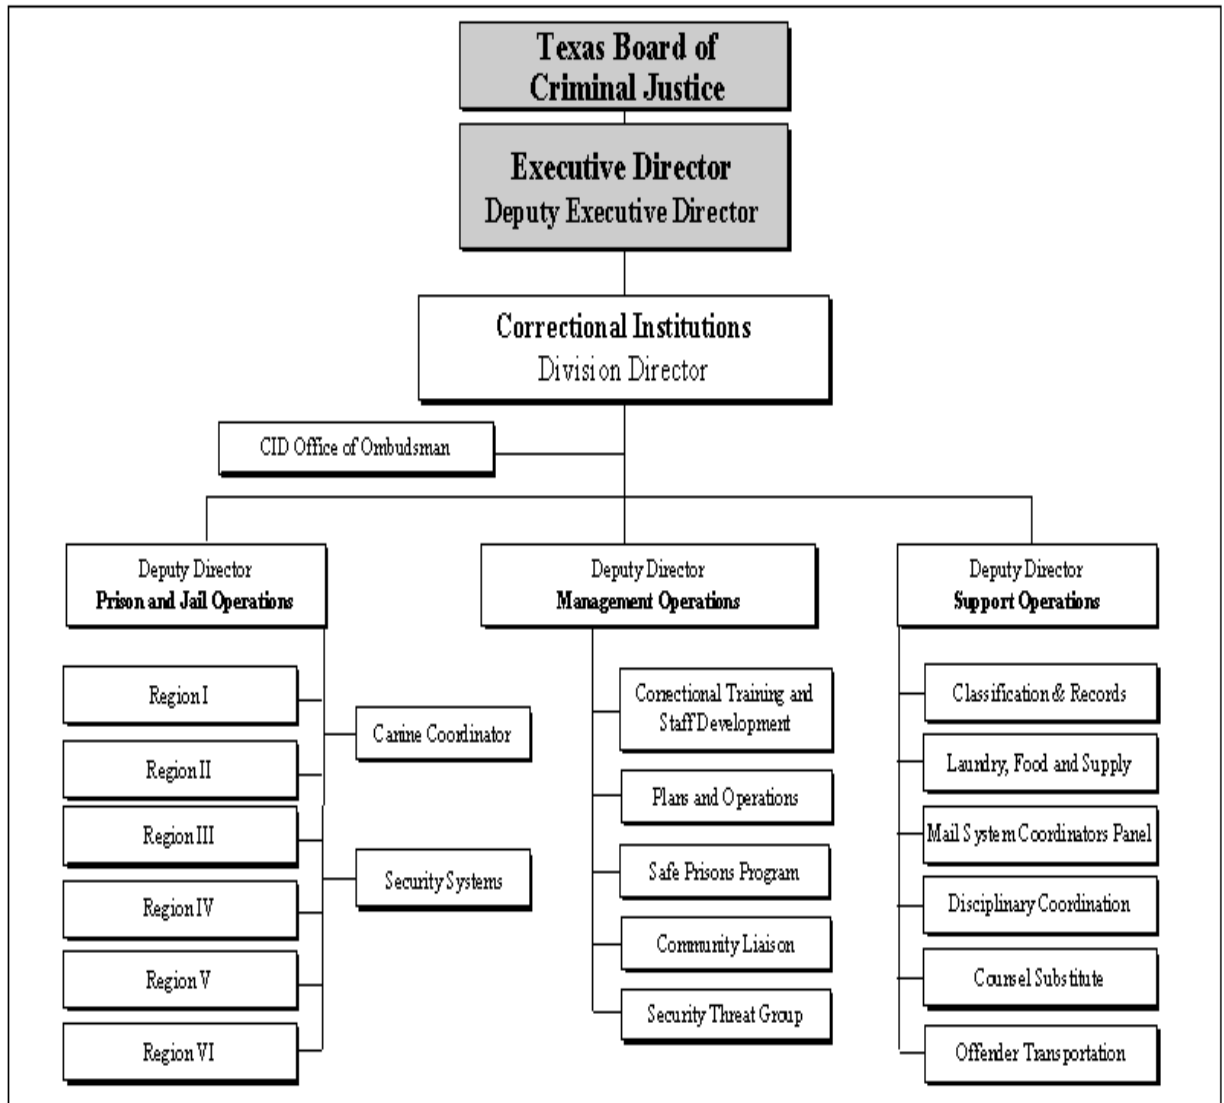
Texas Board of Criminal Justice

Executive Director
Deputy Executive Director

Correctional Institutions
Division Director

CID Office of Ombudsman

Deputy Director
Prison and Jail Operations

Region I

Region II

Region III

Region IV

Region V

Region VI

Canine Coordinator

Security Systems

Deputy Director
Management Operations

Correctional Training and Staff Development

Plans and Operations

Safe Prisons Program

Community Liaison

Security Threat Group

Deputy Director
Support Operations

Classification & Records

Laundry, Food and Supply

Mail System Coordinators Panel

Disciplinary Coordination

Counsel Substitute

Offender Transportation